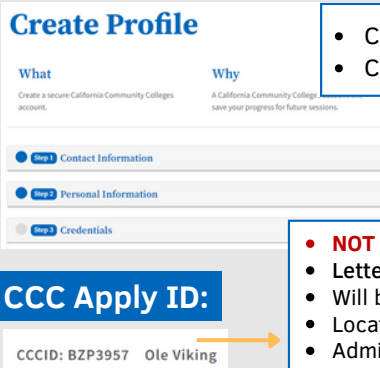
Create Profile

What

Create a secure California Community Colleges account.

Why

A California Community College... save your progress for future sessions.

- C
- C

Step 1 Contact Information

Step 2 Personal Information

Step 3 Credentials

CCC Apply ID:

CCCID: BZP3957 Ole Viking

- NOT
- Lette
- Will b
- Loca
- Admi